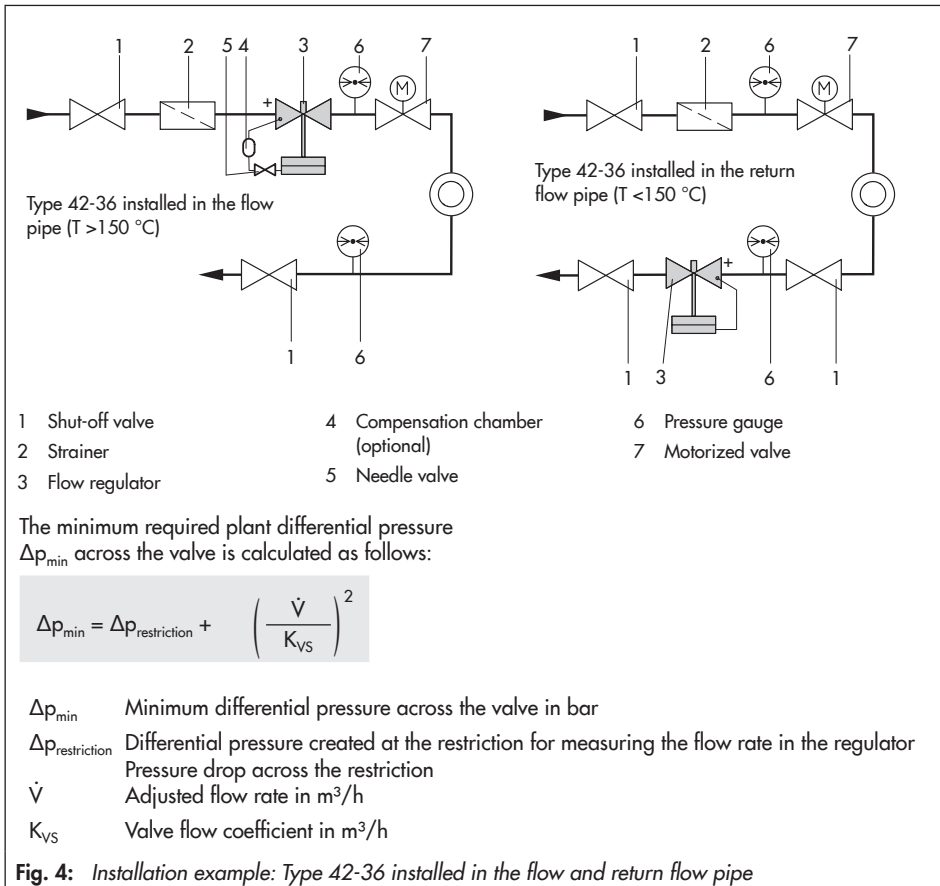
1 2 5 4 3 6 7

+

M

Type 42-36 installed in the flow pipe (T >150 °C)

1 6

1 2 6 7

M

Type 42-36 installed in the return flow pipe (T <150 °C)

+

1 3 6 1

1 Shut-off valve
2 Strainer
3 Flow regulator
4 Compensation chamber (optional)
5 Needle valve
6 Pressure gauge
7 Motorized valve

The minimum required plant differential pressure $\Delta p_{min}$ across the valve is calculated as follows:

$\Delta p_{min} = \Delta p_{restriction} + \left( \frac{\dot{V}}{K_{VS}} \right)^2$

$\Delta p_{min}$ Minimum differential pressure across the valve in bar
$\Delta p_{restriction}$ Differential pressure created at the restriction for measuring the flow rate in the regulator Pressure drop across the restriction
$\dot{V}$ Adjusted flow rate in m³/h
$K_{VS}$ Valve flow coefficient in m³/h

Fig. 4: Installation example: Type 42-36 installed in the flow and return flow pipe